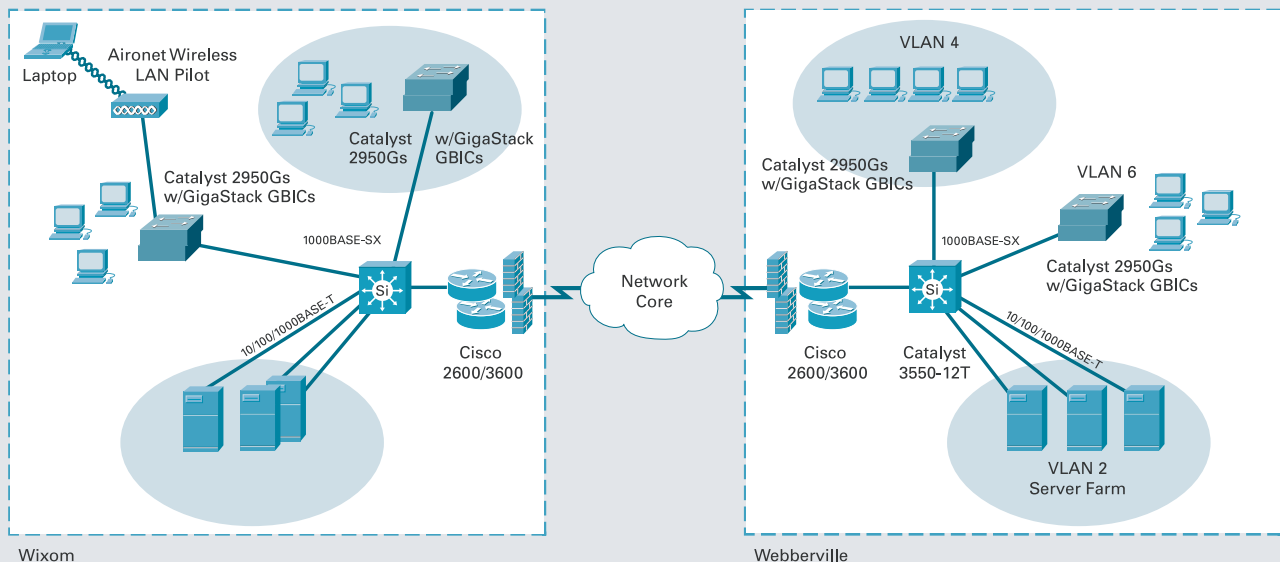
Laptop

Aironet Wireless LAN Pilot

Catalyst 2950Gs

w/GigaStack GBICs

Catalyst 2950Gs w/GigaStack GBICs

1000BASE-SX

Si

10/100/1000BASE-T

Cisco 2600/3600

Network Core

Wixom

VLAN 4

Catalyst 2950Gs w/GigaStack GBICs

VLAN 6

1000BASE-SX

Catalyst 2950Gs w/GigaStack GBICs

Si

10/100/1000BASE-T

Cisco 2600/3600

Catalyst 3550-12T

VLAN 2 Server Farm

Webberville